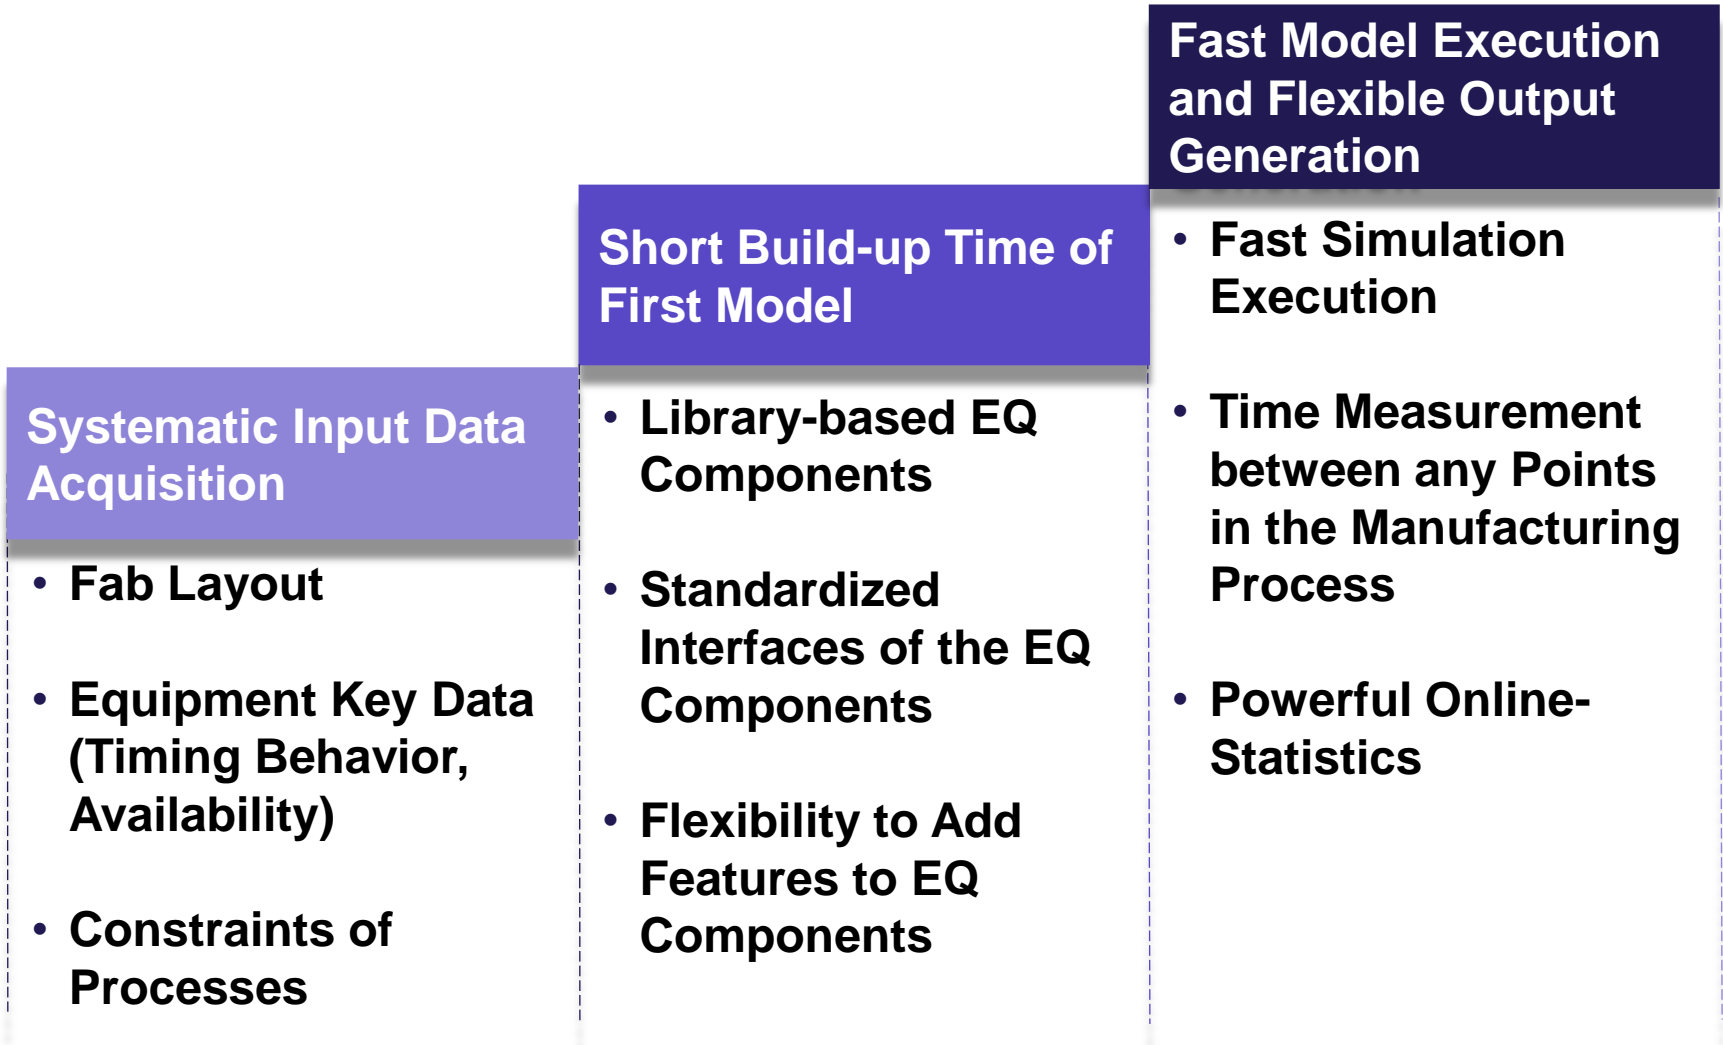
Systematic Input Data Acquisition

• Fab Layout

• Equipment Key Data (Timing Behavior, Availability)

• Constraints of Processes

Short Build-up Time of First Model

• Library-based EQ Components

• Standardized Interfaces of the EQ Components

• Flexibility to Add Features to EQ Components

Fast Model Execution and Flexible Output Generation

• Fast Simulation Execution

• Time Measurement between any Points in the Manufacturing Process

• Powerful Online-Statistics